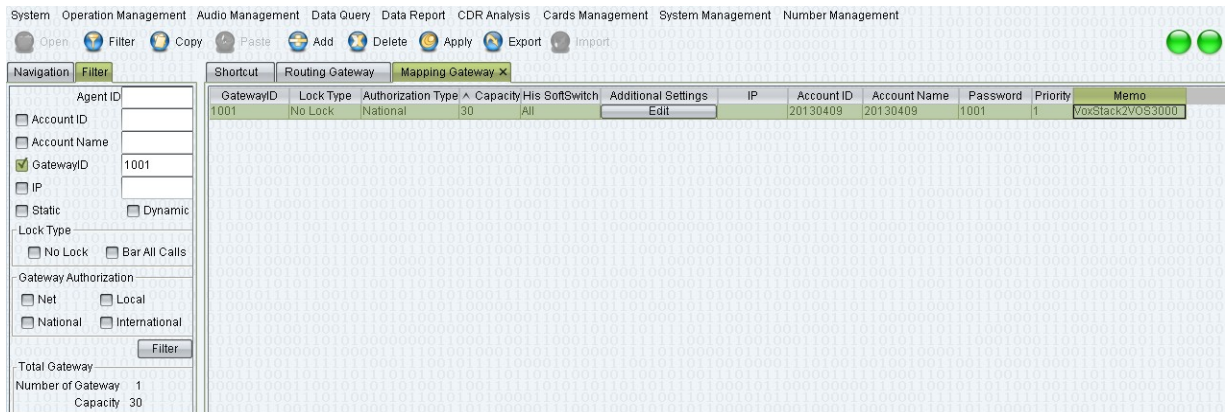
System Operation Management Audio Management Data Query Data Report CDR Analysis Cards Management System Management Number Management

Open Filter Copy Paste Add Delete Apply Export Import

Navigation Filter

Agent ID
Account ID
Account Name
GatewayID 1001
IP
Static Dynamic
Lock Type
No Lock Bar All Calls
Gateway Authorization
Net Local
National International
Filter
Total Gateway
Number of Gateway 1
Capacity 30

Shortcut Routing Gateway Mapping Gateway ×

| GatewayID | Lock Type | Authorization Type ^ | Capacity | His SoftSwitch | Additional Settings | IP | Account ID | Account Name | Password | Priority | Memo |
|---|---|---|---|---|---|---|---|---|---|---|---|
| 1001 | No Lock | National | 30 | All | Edit | | 20130409 | 20130409 | 1001 | 1 | VoxStack2VOS3000 |